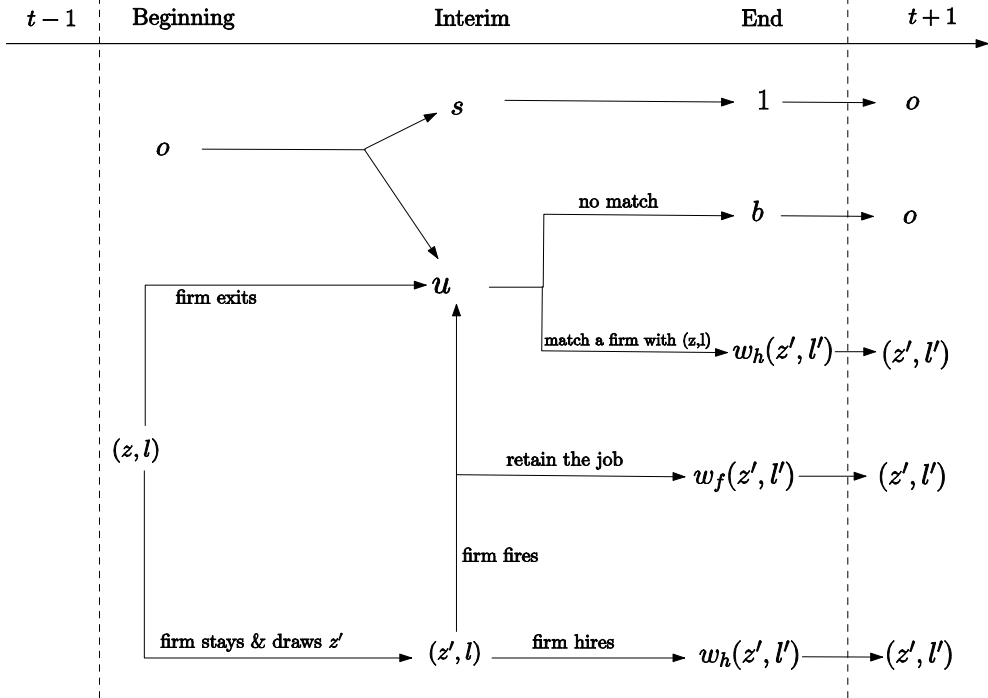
$t-1$ Beginning Interim End $t+1$

$s$ $1$ $o$

$o$

no match $b$ $o$

firm exits $u$

match a firm with (z,l) $w_h(z',l')$ $(z',l')$

$(z,l)$

retain the job $w_f(z',l')$ $(z',l')$

firm fires

firm stays & draws $z'$ $(z',l)$ firm hires $w_h(z',l')$ $(z',l')$